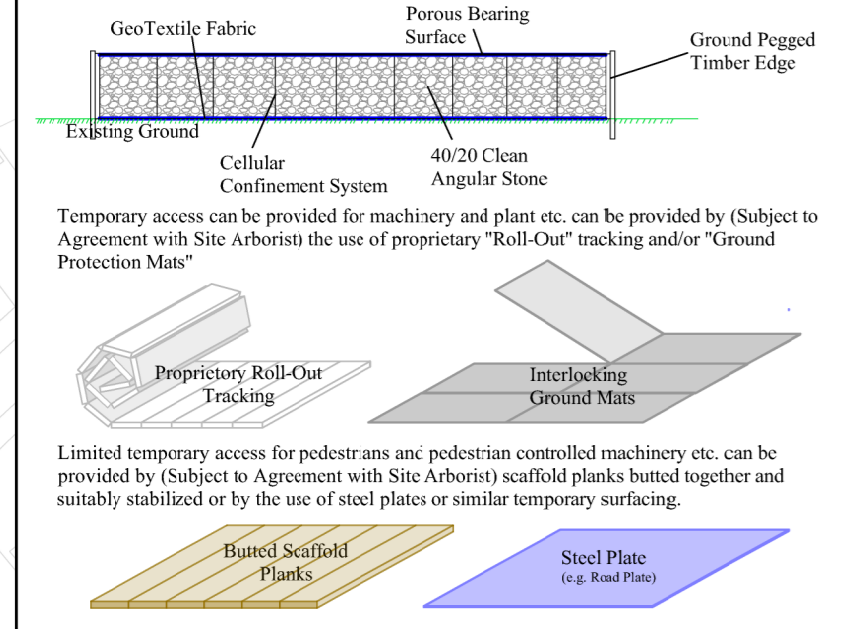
GeoTextile Fabric

Porous Bearing Surface

Ground Pegged Timber Edge

Existing Ground

Cellular Confinement System

40/20 Clean Angular Stone

Temporary access can be provided for machinery and plant etc. can be provided by (Subject to Agreement with Site Arborist) the use of proprietary "Roll-Out" tracking and/or "Ground Protection Mats"

Proprietory Roll-Out Tracking

Interlocking Ground Mats

Limited temporary access for pedestrians and pedestrian controlled machinery etc. can be provided by (Subject to Agreement with Site Arborist) scaffold planks butted together and suitably stabilized or by the use of steel plates or similar temporary surfacing.

Butted Scaffold Planks

Steel Plate
(e.g. Road Plate)